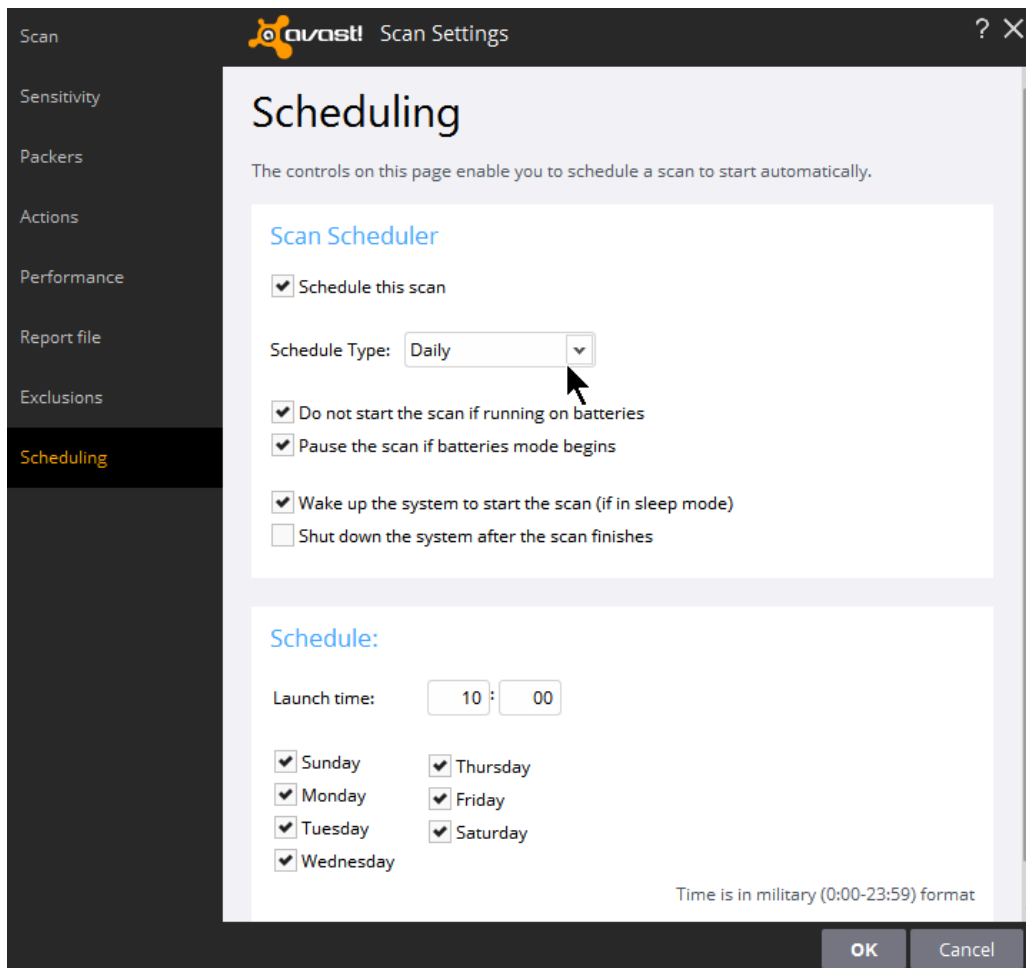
Scan
Sensitivity
Packers
Actions
Performance
Report file
Exclusions
Scheduling

avast! Scan Settings

? ✕

Scheduling

The controls on this page enable you to schedule a scan to start automatically.

Scan Scheduler

Schedule this scan

Schedule Type: Daily

Do not start the scan if running on batteries
Pause the scan if batteries mode begins

Wake up the system to start the scan (if in sleep mode)
Shut down the system after the scan finishes

Schedule:

Launch time: 10 : 00

Sunday
Monday
Tuesday
Wednesday
Thursday
Friday
Saturday

Time is in military (0:00-23:59) format

OK
Cancel